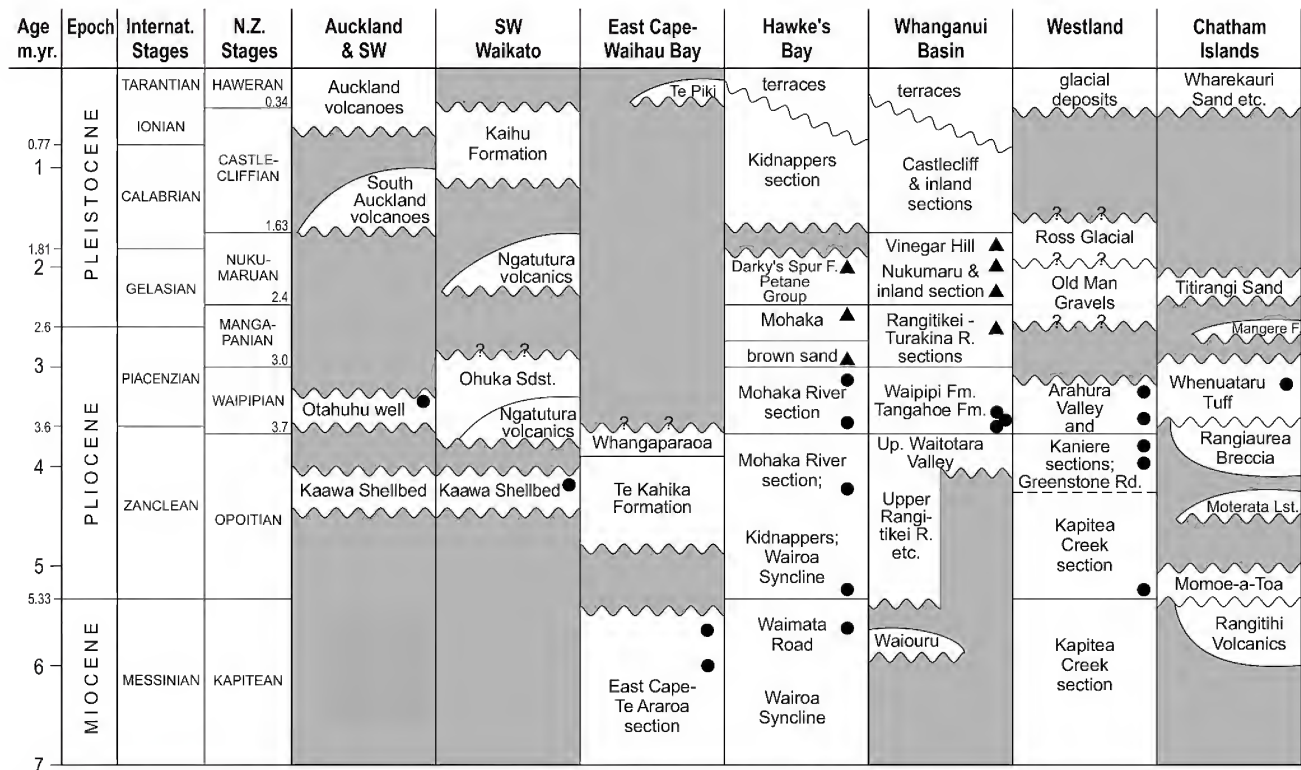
| Age m.yr. | Epoch | Internat. Stages | N.Z. Stages | Auckland & SW | SW Waikato | East Cape-Waihau Bay | Hawke's Bay | Whanganui Basin | Westland | Chatham Islands |
|---|---|---|---|---|---|---|---|---|---|---|
| | PLEISTOCENE | TARANTIAN | HAWERAN 0.34 | Auckland volcanoes | | Te Piki | terraces | terraces | glacial deposits | Wharekauri Sand etc. |
| 0.77 | | IONIAN | | | Kaihu Formation | | | | | |
| 1 | | CALABRIAN | CASTLE-CLIFFIAN 1.63 | South Auckland volcanoes | | | Kidnappers section | Castlecliff & inland sections | ? ? | |
| 1.81 | | | | | | | | Vinegar Hill | Ross Glacial | |
| 2 | | GELASIAN | NUKU-MARUAN 2.4 | | Ngatutura volcanics | | Darky's Spur F. Petane Group | Nukumaru & inland section | ? ? Old Man Gravels | Titirangi Sand |
| 2.6 | | | MANGA-PANIAN 3.0 | | ? ? | | Mohaka | Rangitikei - Turakina R. sections | ? ? | Mangere F. |
| 3 | PLIOCENE | PIACENZIAN | | | | | brown sand | | | |
| | | | WAIPIPIAN 3.7 | Otahuhu well | Ohuka Sdst. Ngatutura volcanics | ? ? | Mohaka River section | Waipipi Fm. Tangahoe Fm. | Arahura Valley and | Whenuataru Tuff |
| 3.6 | | | | | | Whangaparaoa | | | | |
| 4 | | ZANCLEAN | OPOITIAN | Kaawa Shellbed | Kaawa Shellbed | Te Kahika Formation | Mohaka River section; | Up. Waitotara Valley | Kaniere sections; Greenstone Rd. | Rangiaurea Breccia |
| | | | | | | | Kidnappers; Wairoa Syncline | Upper Rangitikei R. etc. | Kapitea Creek section | Moterata Lst. |
| 5 | | | | | | | | | | Momoe-a-Toa |
| 5.33 | MIOCENE | MESSINIAN | KAPITEAN | | | East Cape-Te Araroa section | Waimata Road | Waiouru | Kapitea Creek section | Rangitihi Volcanics |
| 6 | | | | | | | Wairoa Syncline | | | |
| 7 | | | | | | | | | | |